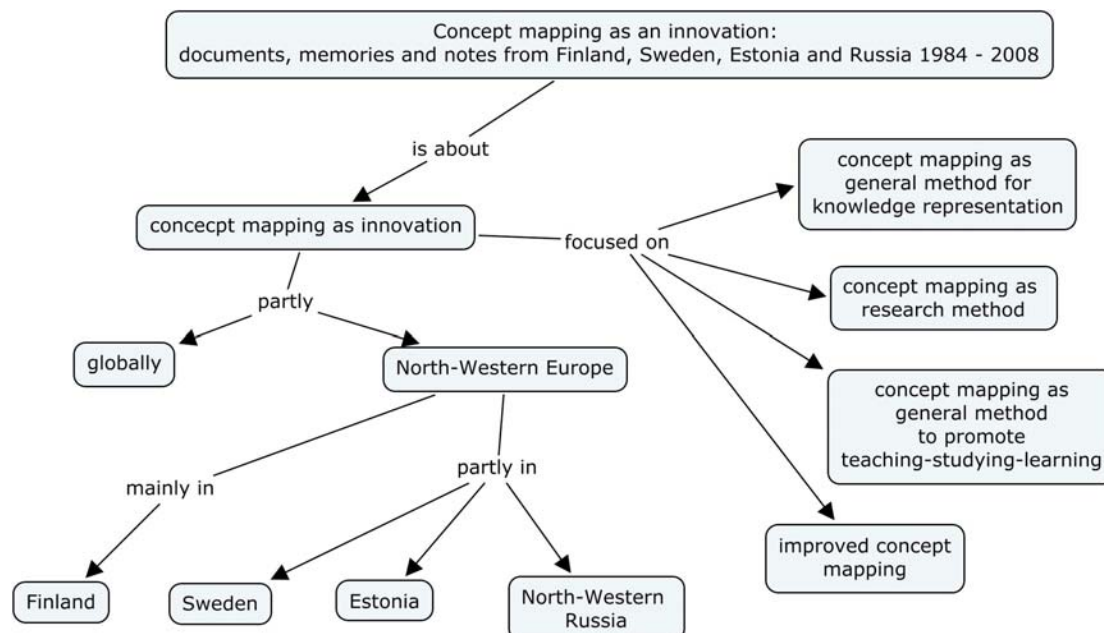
Concept mapping as an innovation:
documents, memories and notes from Finland, Sweden, Estonia and Russia 1984 - 2008

is about

concecpt mapping as innovation

focused on

concept mapping as general method for knowledge representation

concept mapping as research method

concept mapping as general method to promote teaching-studying-learning

improved concept mapping

partly

globally

North-Western Europe

mainly in

partly in

Finland

Sweden

Estonia

North-Western Russia